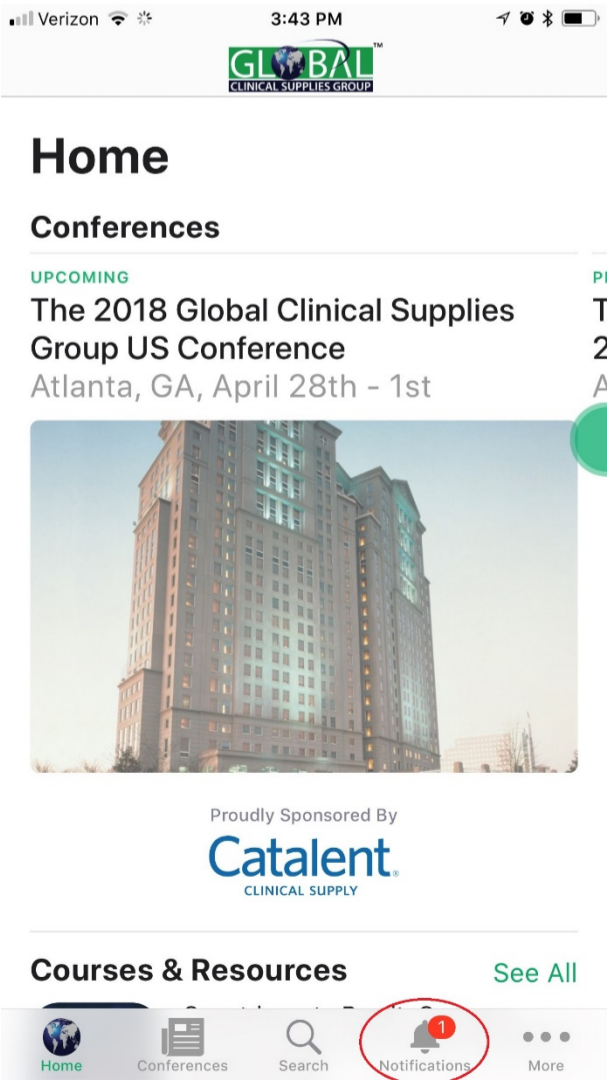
Verizon 3:43 PM

GLOBAL™
CLINICAL SUPPLIES GROUP

Home

Conferences

UPCOMING
The 2018 Global Clinical Supplies Group US Conference
Atlanta, GA, April 28th - 1st

P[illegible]
T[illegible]
2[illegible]
A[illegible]

Proudly Sponsored By
Catalent.
CLINICAL SUPPLY

Courses & Resources See All

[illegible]

Home Conferences Search 1 Notifications More